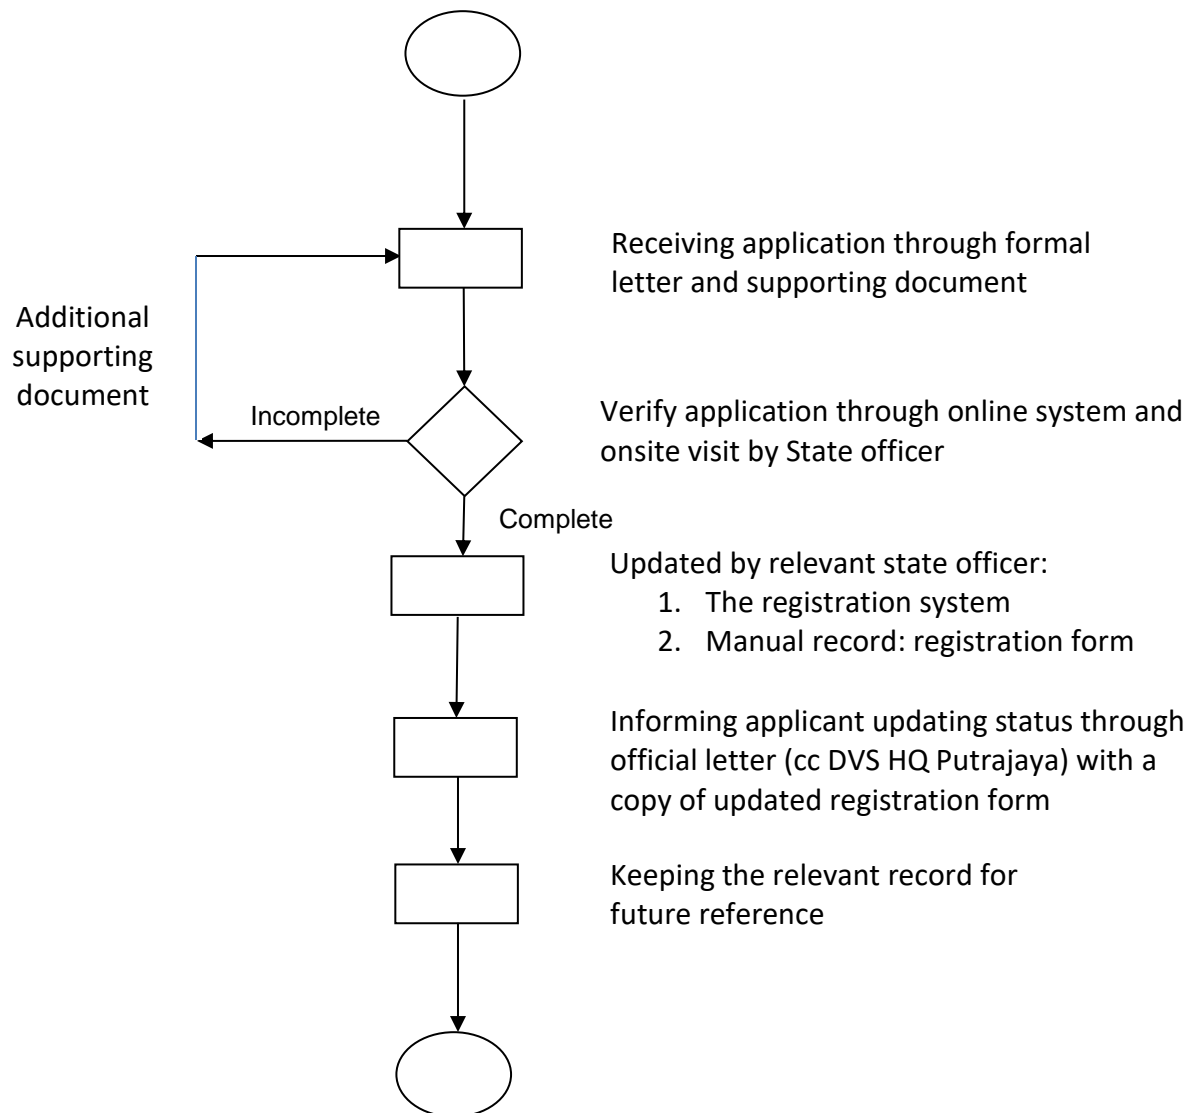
Receiving application through formal letter and supporting document

Additional supporting document

Incomplete

Verify application through online system and onsite visit by State officer

Complete

Updated by relevant state officer:
1. The registration system
2. Manual record: registration form

Informing applicant updating status through official letter (cc DVS HQ Putrajaya) with a copy of updated registration form

Keeping the relevant record for future reference